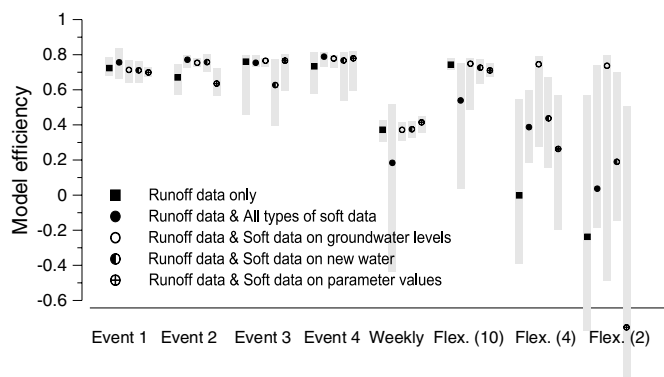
1
0.8
0.6
0.4
0.2
0
-0.2
-0.4
-0.6

Model efficiency

Runoff data only
Runoff data & All types of soft data
Runoff data & Soft data on groundwater levels
Runoff data & Soft data on new water
Runoff data & Soft data on parameter values

Event 1 Event 2 Event 3 Event 4 Weekly Flex. (10) Flex. (4) Flex. (2)